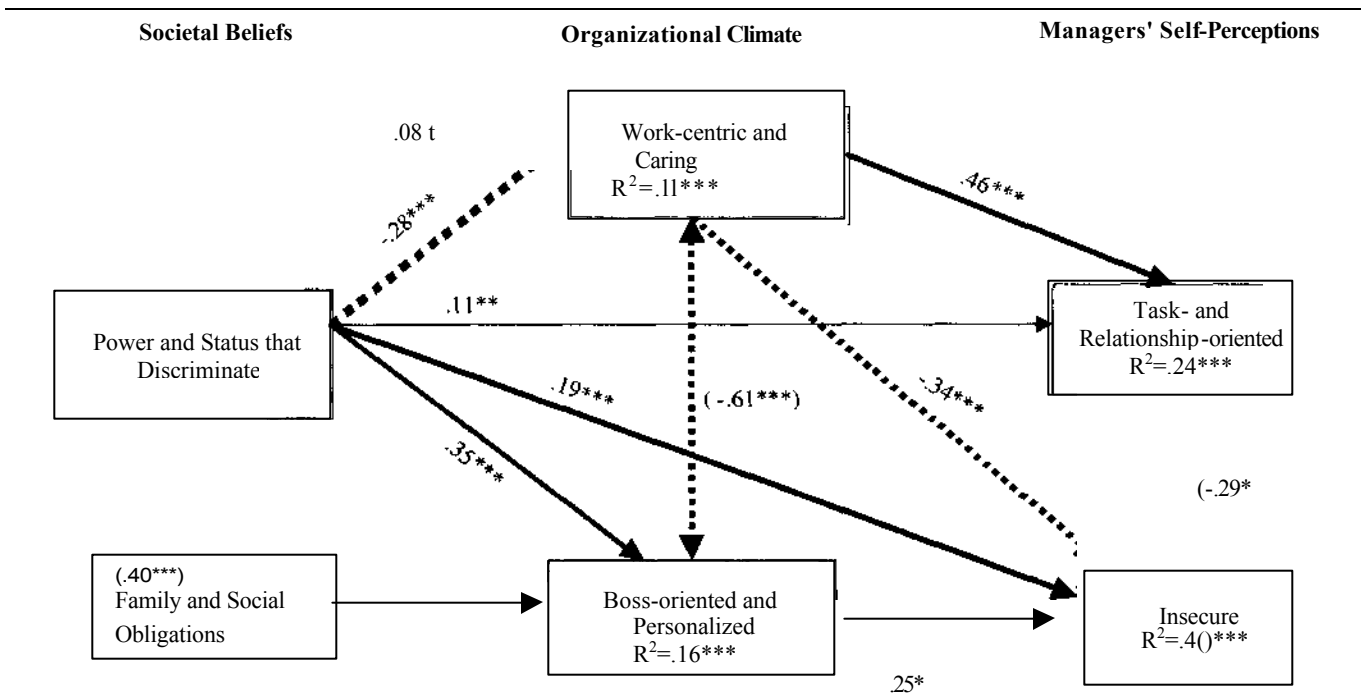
Societal Beliefs

Organizational Climate

Managers' Self-Perceptions

.08 t

Work-centric and Caring
$R^2$=.1l***

.46***

-.28***

.11**

Power and Status that Discriminate

Task- and Relationship-oriented
$R^2$=.24***

.19***

(-.61***)

-.34***

.35***

(-.29*

(.40***)
Family and Social Obligations

Boss-oriented and Personalized
$R^2$=.16***

Insecure
$R^2$=.4()***

.25*